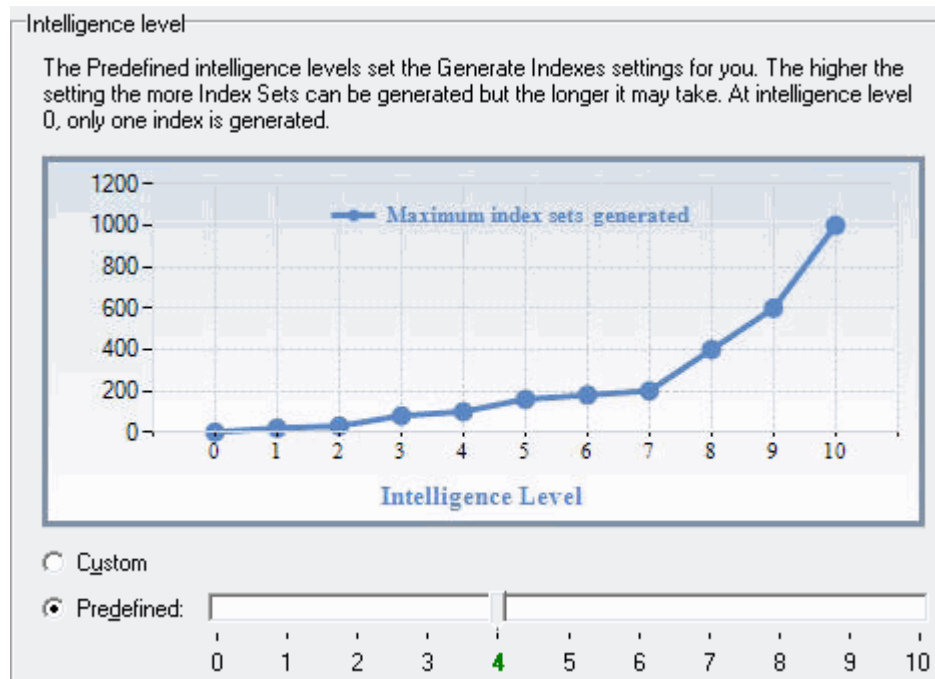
Intelligence level

The Predefined intelligence levels set the Generate Indexes settings for you. The higher the setting the more Index Sets can be generated but the longer it may take. At intelligence level 0, only one index is generated.

1200
1000
800
600
400
200
0

Maximum index sets generated

0 1 2 3 4 5 6 7 8 9 10

Intelligence Level

Custom

Predefined:

0 1 2 3 4 5 6 7 8 9 10